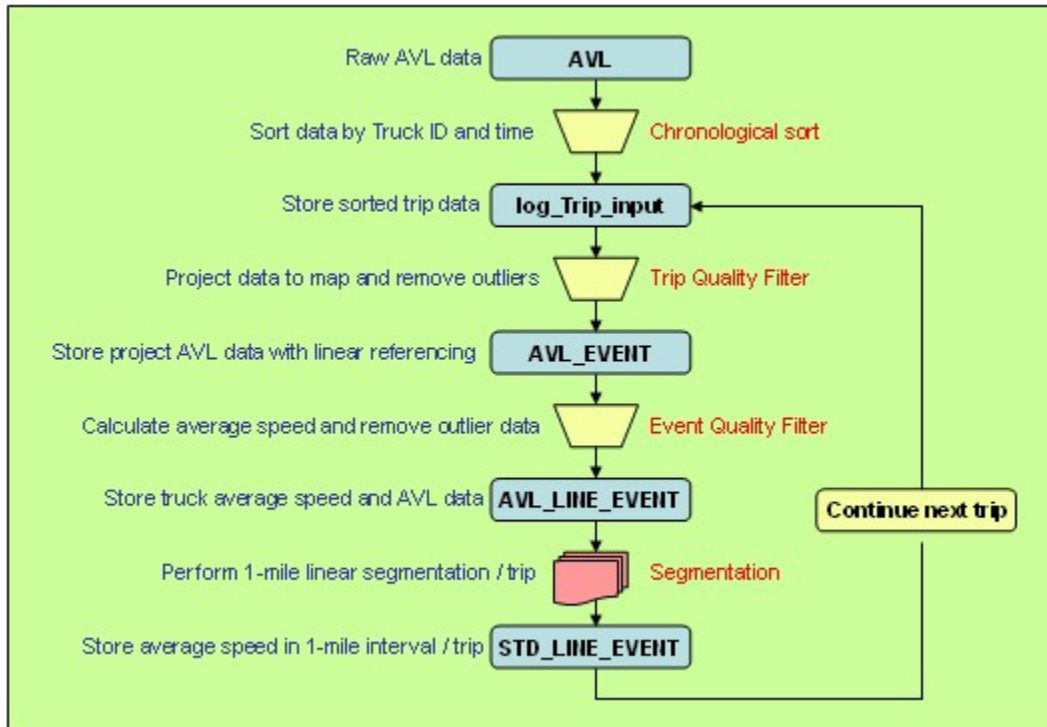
Raw AVL data
AVL
Sort data by Truck ID and time
Chronological sort
Store sorted trip data
log_Trip_input
Project data to map and remove outliers
Trip Quality Filter
Store project AVL data with linear referencing
AVL_EVENT
Calculate average speed and remove outlier data
Event Quality Filter
Store truck average speed and AVL data
AVL_LINE_EVENT
Continue next trip
Perform 1-mile linear segmentation / trip
Segmentation
Store average speed in 1-mile interval / trip
STD_LINE_EVENT